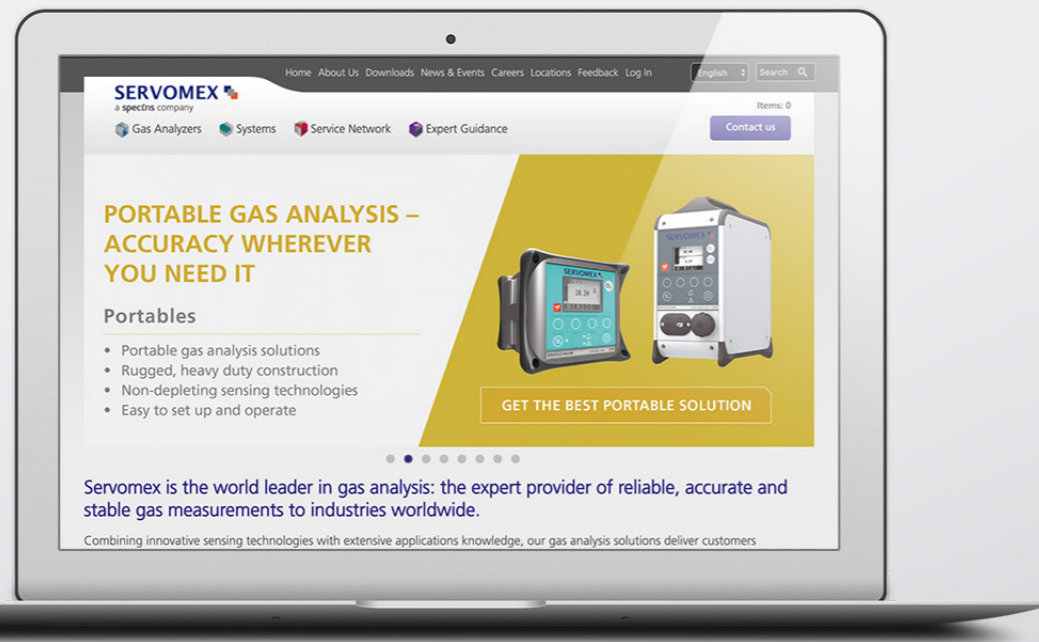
Home About Us Downloads News & Events Careers Locations Feedback Log In English Search

SERVOMEX
a spectris company

Items: 0

Gas Analyzers Systems Service Network Expert Guidance

Contact us

PORTABLE GAS ANALYSIS – ACCURACY WHEREVER YOU NEED IT

Portables

• Portable gas analysis solutions
• Rugged, heavy duty construction
• Non-depleting sensing technologies
• Easy to set up and operate

SERVOMEX

SERVOMEX

GET THE BEST PORTABLE SOLUTION

Servomex is the world leader in gas analysis: the expert provider of reliable, accurate and stable gas measurements to industries worldwide.

Combining innovative sensing technologies with extensive applications knowledge, our gas analysis solutions deliver customers